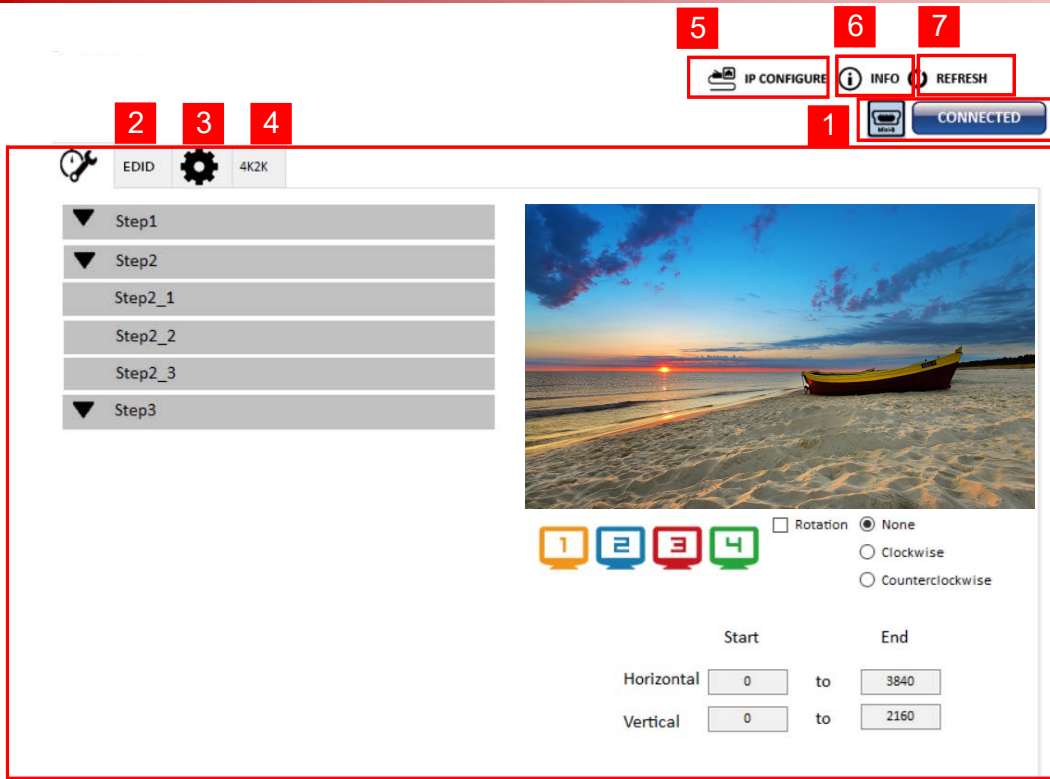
5 6 7

IP CONFIGURE INFO REFRESH

2 3 4 1

CONNECTED

EDID 4K2K

Step1

Step2

Step2_1

Step2_2

Step2_3

Step3

1 2 3 4

Rotation None

Clockwise

Counterclockwise

| | Start | | End |
|---|---|---|---|
| Horizontal | 0 | to | 3840 |
| Vertical | 0 | to | 2160 |